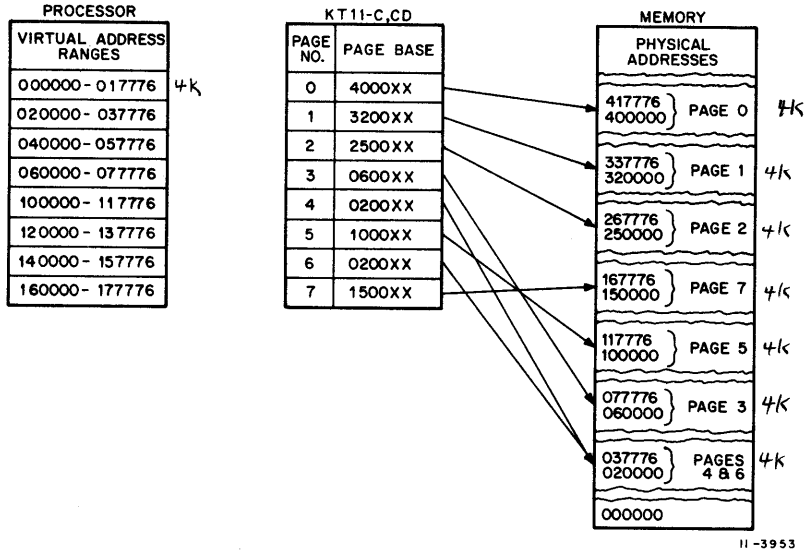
PROCESSOR

| VIRTUAL ADDRESS RANGES |
|---|
| 000000 - 017776 |
| 020000 - 037776 |
| 040000 - 057776 |
| 060000 - 077776 |
| 100000 - 117776 |
| 120000 - 137776 |
| 140000 - 157776 |
| 160000 - 177776 |

4k

KT11-C,CD

| PAGE NO. | PAGE BASE |
|---|---|
| 0 | 4000XX |
| 1 | 3200XX |
| 2 | 2500XX |
| 3 | 0600XX |
| 4 | 0200XX |
| 5 | 1000XX |
| 6 | 0200XX |
| 7 | 1500XX |

MEMORY

PHYSICAL ADDRESSES

417776 400000 } PAGE 0 4K

337776 320000 } PAGE 1 4k

267776 250000 } PAGE 2 4k

167776 150000 } PAGE 7 4k

117776 100000 } PAGE 5 4k

077776 060000 } PAGE 3 4K

037776 020000 } PAGES 4 & 6 4k

000000

11-3953